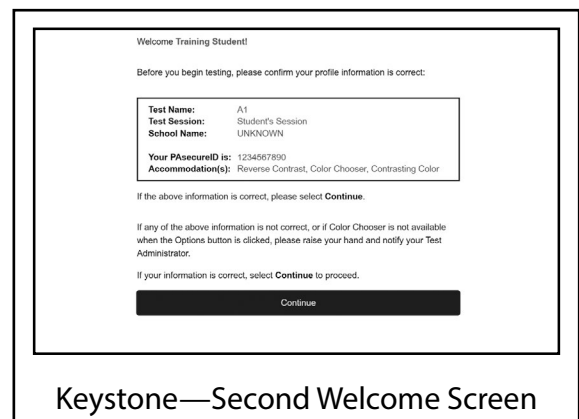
Welcome Training Student!

Before you begin testing, please confirm your profile information is correct:

Test Name: A1
Test Session: Student's Session
School Name: UNKNOWN

Your PAsecureID is: 1234567890
Accommodation(s): Reverse Contrast, Color Chooser, Contrasting Color

If the above information is correct, please select Continue.

If any of the above information is not correct, or if Color Chooser is not available when the Options button is clicked, please raise your hand and notify your Test Administrator.

If your information is correct, select Continue to proceed.

Continue

Keystone—Second Welcome Screen